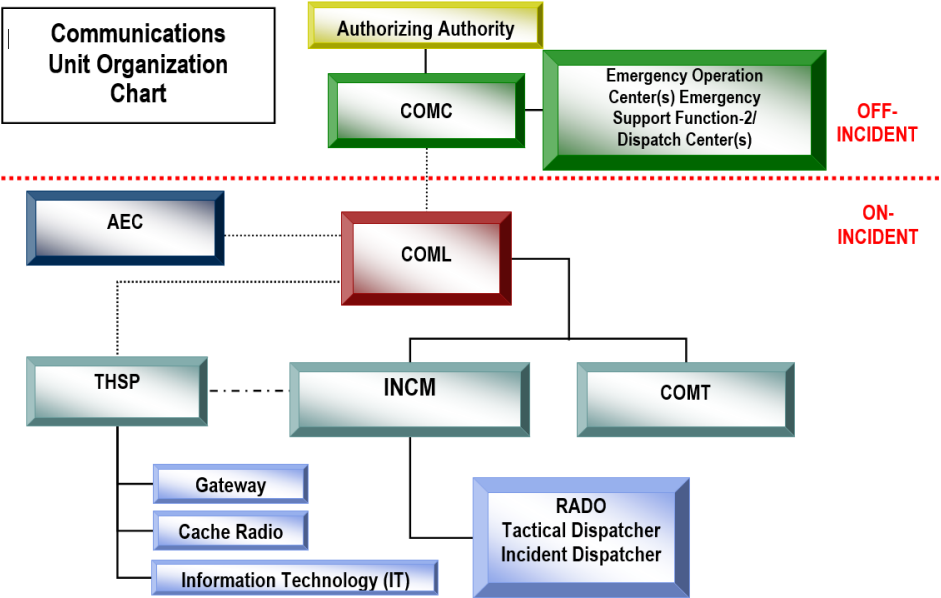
Communications Unit Organization Chart

Authorizing Authority

COMC

Emergency Operation Center(s) Emergency Support Function-2/ Dispatch Center(s)

OFF-INCIDENT

ON-INCIDENT

AEC

COML

THSP

INCM

COMT

Gateway

Cache Radio

Information Technology (IT)

RADO
Tactical Dispatcher
Incident Dispatcher